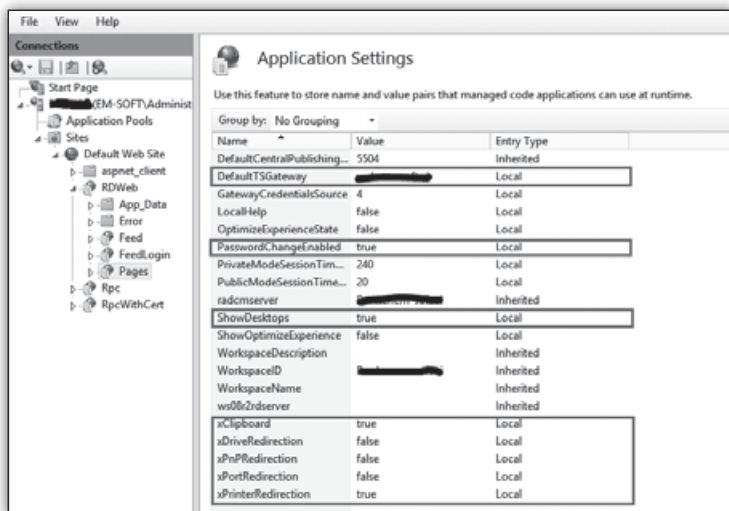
File View Help

Connections

Start Page
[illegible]EM-SOFT\Administ
Application Pools
Sites
Default Web Site
aspnet_client
RDWeb
App_Data
Error
Feed
FeedLogin
Pages
Rpc
RpcWithCert

Application Settings

Use this feature to store name and value pairs that managed code applications can use at runtime.

Group by: No Grouping

| Name | Value | Entry Type |
|---|---|---|
| DefaultCentralPublishing... | 5504 | Inherited |
| DefaultTSGateway | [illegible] | Local |
| GatewayCredentialsSource | 4 | Local |
| LocalHelp | false | Local |
| OptimizeExperienceState | false | Local |
| PasswordChangeEnabled | true | Local |
| PrivateModeSessionTim... | 240 | Local |
| PublicModeSessionTime... | 20 | Local |
| radcmserver | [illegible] | Inherited |
| ShowDesktops | true | Local |
| ShowOptimizeExperience | false | Local |
| WorkspaceDescription | | Inherited |
| WorkspaceID | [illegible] | Inherited |
| WorkspaceName | | Inherited |
| ws08r2rdserver | | Inherited |
| xClipboard | true | Local |
| xDriveRedirection | false | Local |
| xPnPRedirection | false | Local |
| xPortRedirection | false | Local |
| xPrinterRedirection | true | Local |